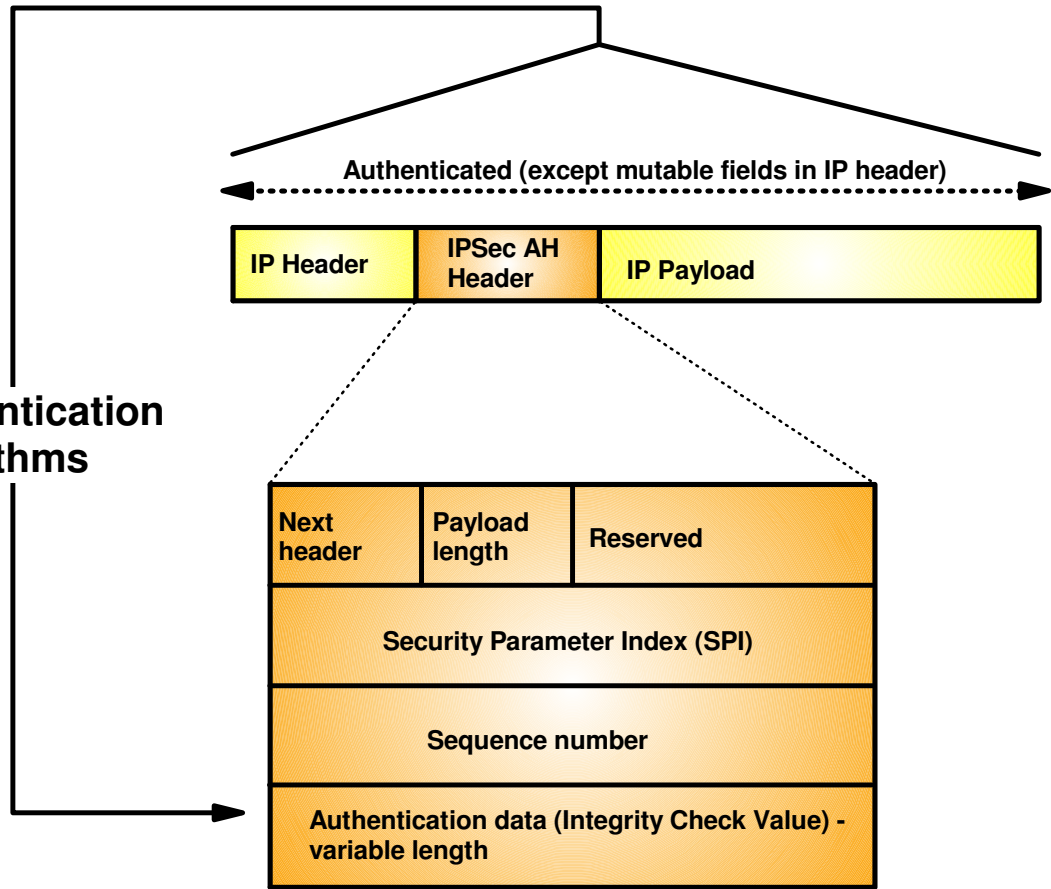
Authenticated (except mutable fields in IP header)

IP Header

IPSec AH Header

IP Payload

ntication
thms

| Next header | Payload length | Reserved |
|---|---|---|
| Security Parameter Index (SPI) | | |
| Sequence number | | |
| Authentication data (Integrity Check Value) - variable length | | |